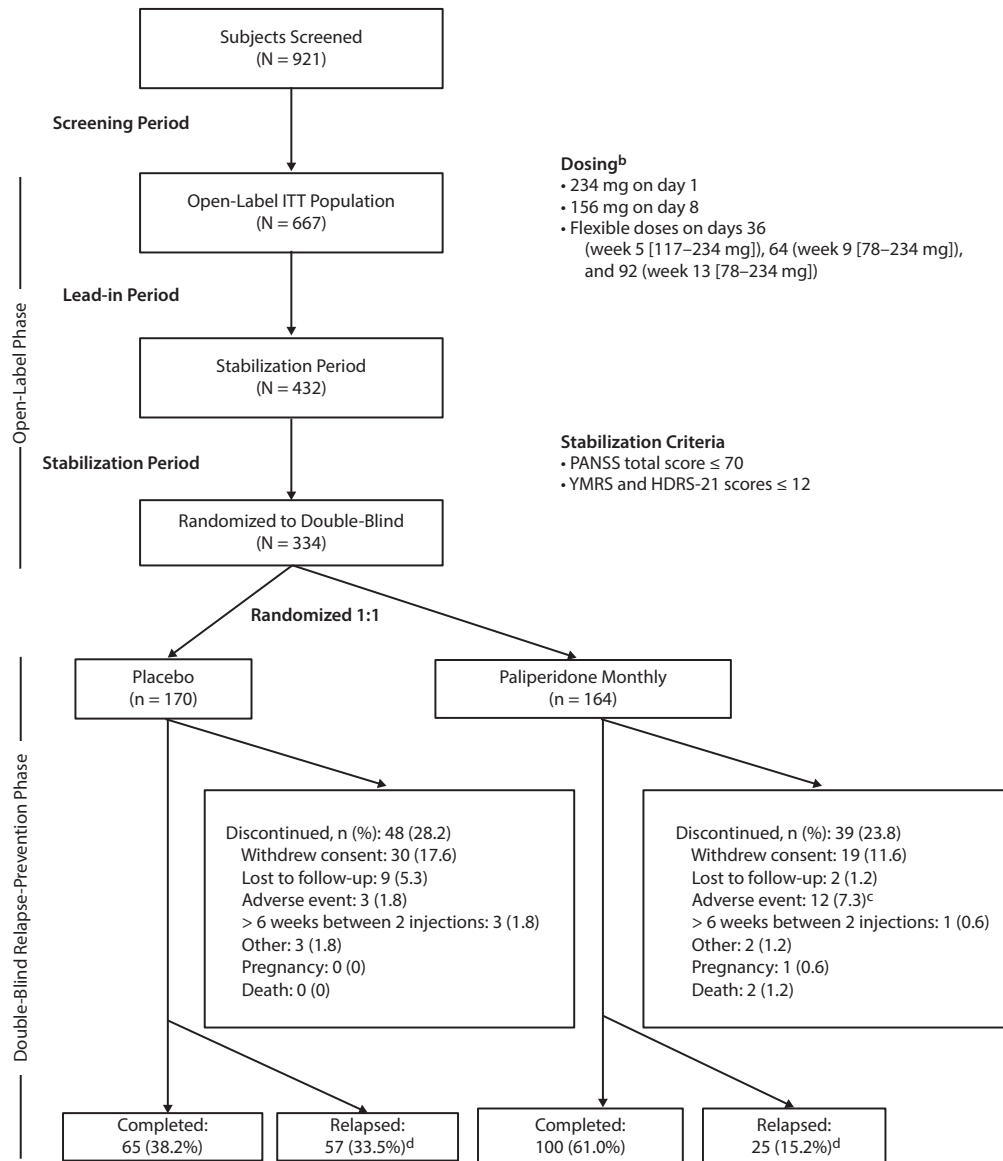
Subjects Screened
(N = 921)

Screening Period

Dosing$^{b}$
• 234 mg on day 1
• 156 mg on day 8
• Flexible doses on days 36 (week 5 [117–234 mg]), 64 (week 9 [78–234 mg]), and 92 (week 13 [78–234 mg])

Open-Label ITT Population
(N = 667)

Lead-in Period

Open-Label Phase

Stabilization Period
(N = 432)

Stabilization Criteria
• PANSS total score ≤ 70
• YMRS and HDRS-21 scores ≤ 12

Stabilization Period

Randomized to Double-Blind
(N = 334)

Randomized 1:1

Placebo
(n = 170)

Paliperidone Monthly
(n = 164)

Double-Blind Relapse-Prevention Phase

Discontinued, n (%): 48 (28.2)
Withdrew consent: 30 (17.6)
Lost to follow-up: 9 (5.3)
Adverse event: 3 (1.8)
> 6 weeks between 2 injections: 3 (1.8)
Other: 3 (1.8)
Pregnancy: 0 (0)
Death: 0 (0)

Discontinued, n (%): 39 (23.8)
Withdrew consent: 19 (11.6)
Lost to follow-up: 2 (1.2)
Adverse event: 12 (7.3)$^{c}$
> 6 weeks between 2 injections: 1 (0.6)
Other: 2 (1.2)
Pregnancy: 1 (0.6)
Death: 2 (1.2)

Completed:
65 (38.2%)

Relapsed:
57 (33.5%)$^{d}$

Completed:
100 (61.0%)

Relapsed:
25 (15.2%)$^{d}$